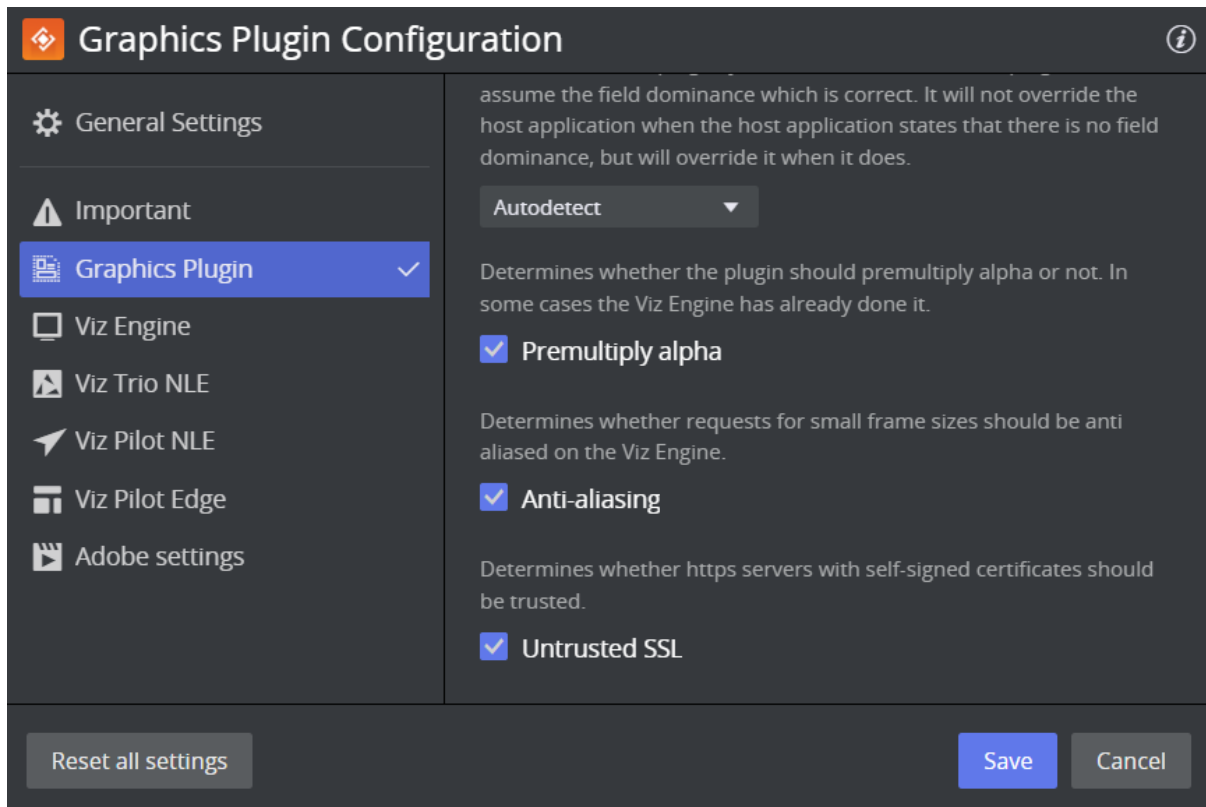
Graphics Plugin Configuration

General Settings

Important

Graphics Plugin

Viz Engine

Viz Trio NLE

Viz Pilot NLE

Viz Pilot Edge

Adobe settings

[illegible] assume the field dominance which is correct. It will not override the host application when the host application states that there is no field dominance, but will override it when it does.

Autodetect

Determines whether the plugin should premultiply alpha or not. In some cases the Viz Engine has already done it.

Premultiply alpha

Determines whether requests for small frame sizes should be anti aliased on the Viz Engine.

Anti-aliasing

Determines whether https servers with self-signed certificates should be trusted.

Untrusted SSL

Reset all settings

Save

Cancel